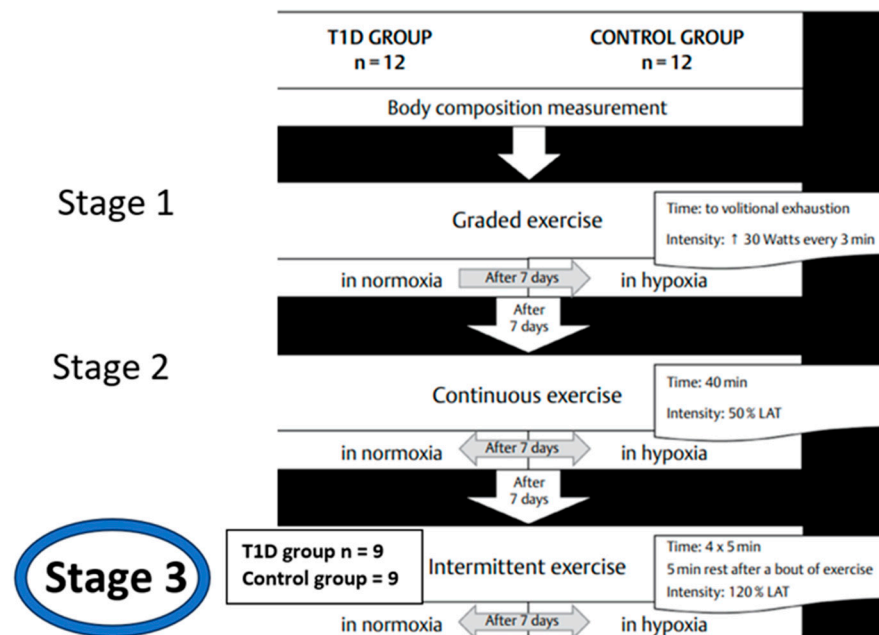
T1D GROUP
n = 12

CONTROL GROUP
n = 12

Body composition measurement

Stage 1

Graded exercise

Time: to volitional exhaustion
Intensity: ↑ 30 Watts every 3 min

in normoxia
After 7 days
in hypoxia

After 7 days

Stage 2

Continuous exercise

Time: 40 min
Intensity: 50 % LAT

in normoxia
After 7 days
in hypoxia

After 7 days

Stage 3

T1D group n = 9
Control group = 9

Intermittent exercise

Time: 4 x 5 min
5 min rest after a bout of exercise
Intensity: 120 % LAT

in normoxia
After 7 days
in hypoxia